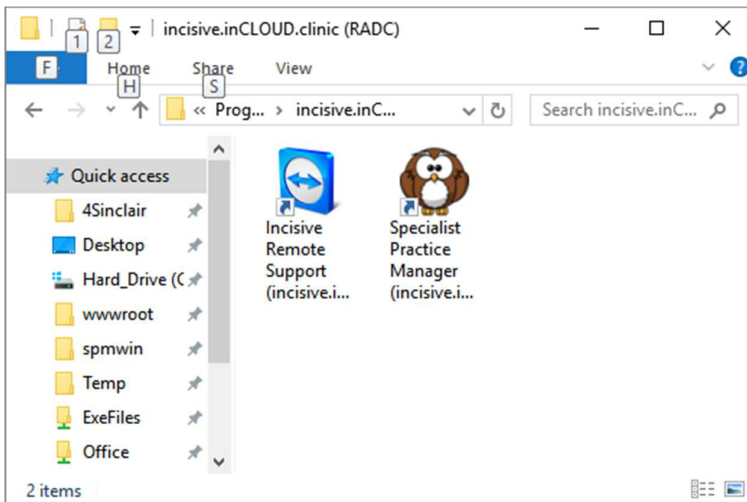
1 2 incisive.inCLOUD.clinic (RADC)

F Home H Share S View

« Prog... › incisive.inC...

Search incisive.inC...

Quick access
4Sinclair
Desktop
Hard_Drive (C
wwwroot
spmwin
Temp
ExeFiles
Office

Incisive Remote Support (incisive.i...

Specialist Practice Manager (incisive.i...

2 items